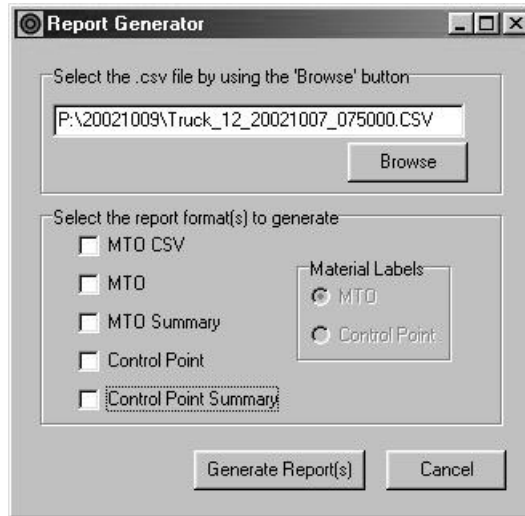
Report Generator

Select the .csv file by using the 'Browse' button

P:\20021009\Truck_12_20021007_075000.CSV

Browse

Select the report format(s) to generate

MTO CSV

MTO

MTO Summary

Control Point

Control Point Summary

Material Labels

MTO

Control Point

Generate Report(s)

Cancel